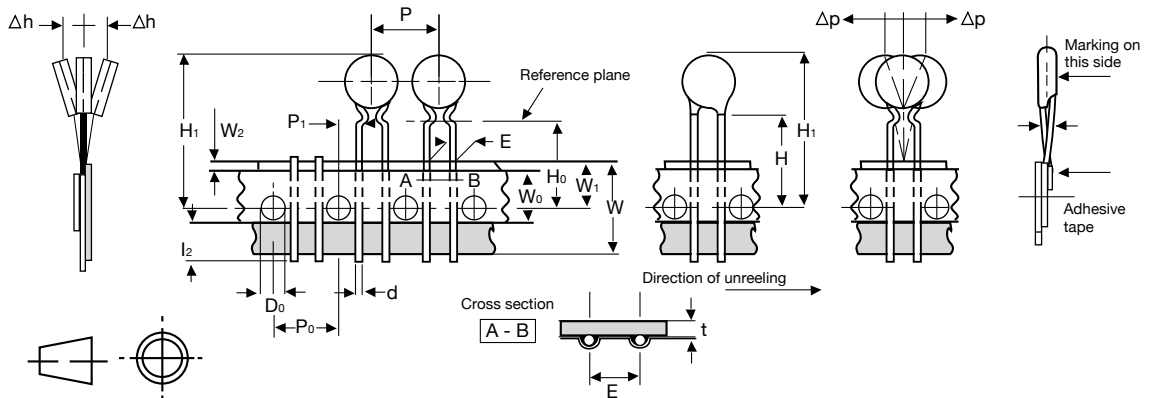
$\Delta h$ $\Delta h$

P

Reference plane

$H_1$ $W_2$ $P_1$ E

A B $H_0$ $W_1$ $W_0$ W

$I_2$

$D_0$ d

$P_0$

$H_1$

H

$\Delta p$ $\Delta p$

Marking on this side

Adhesive tape

Direction of unreeling

Cross section

A - B

t

E